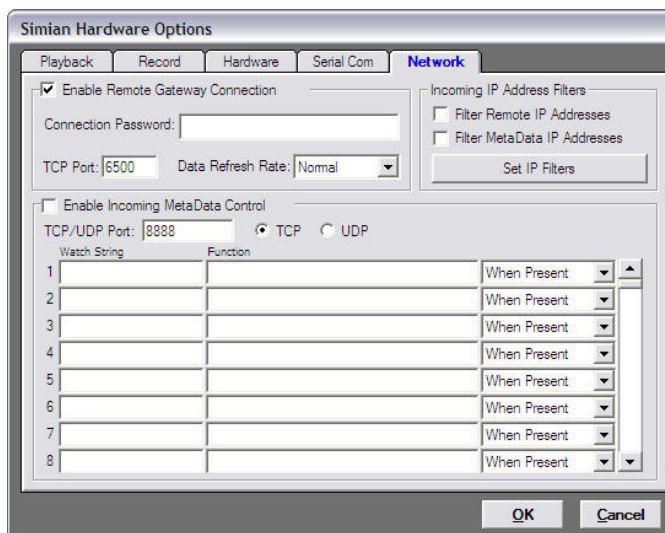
Simian Hardware Options

Playback | Record | Hardware | Serial Com | Network

Enable Remote Gateway Connection

Connection Password:

TCP Port: 6500 Data Refresh Rate: Normal

Incoming IP Address Filters

Filter Remote IP Addresses

Filter MetaData IP Addresses

Set IP Filters

Enable Incoming MetaData Control

TCP/UDP Port: 8888 TCP UDP

| | Watch String | Function | |
|---|---|---|---|
| 1 | | | When Present |
| 2 | | | When Present |
| 3 | | | When Present |
| 4 | | | When Present |
| 5 | | | When Present |
| 6 | | | When Present |
| 7 | | | When Present |
| 8 | | | When Present |

OK Cancel